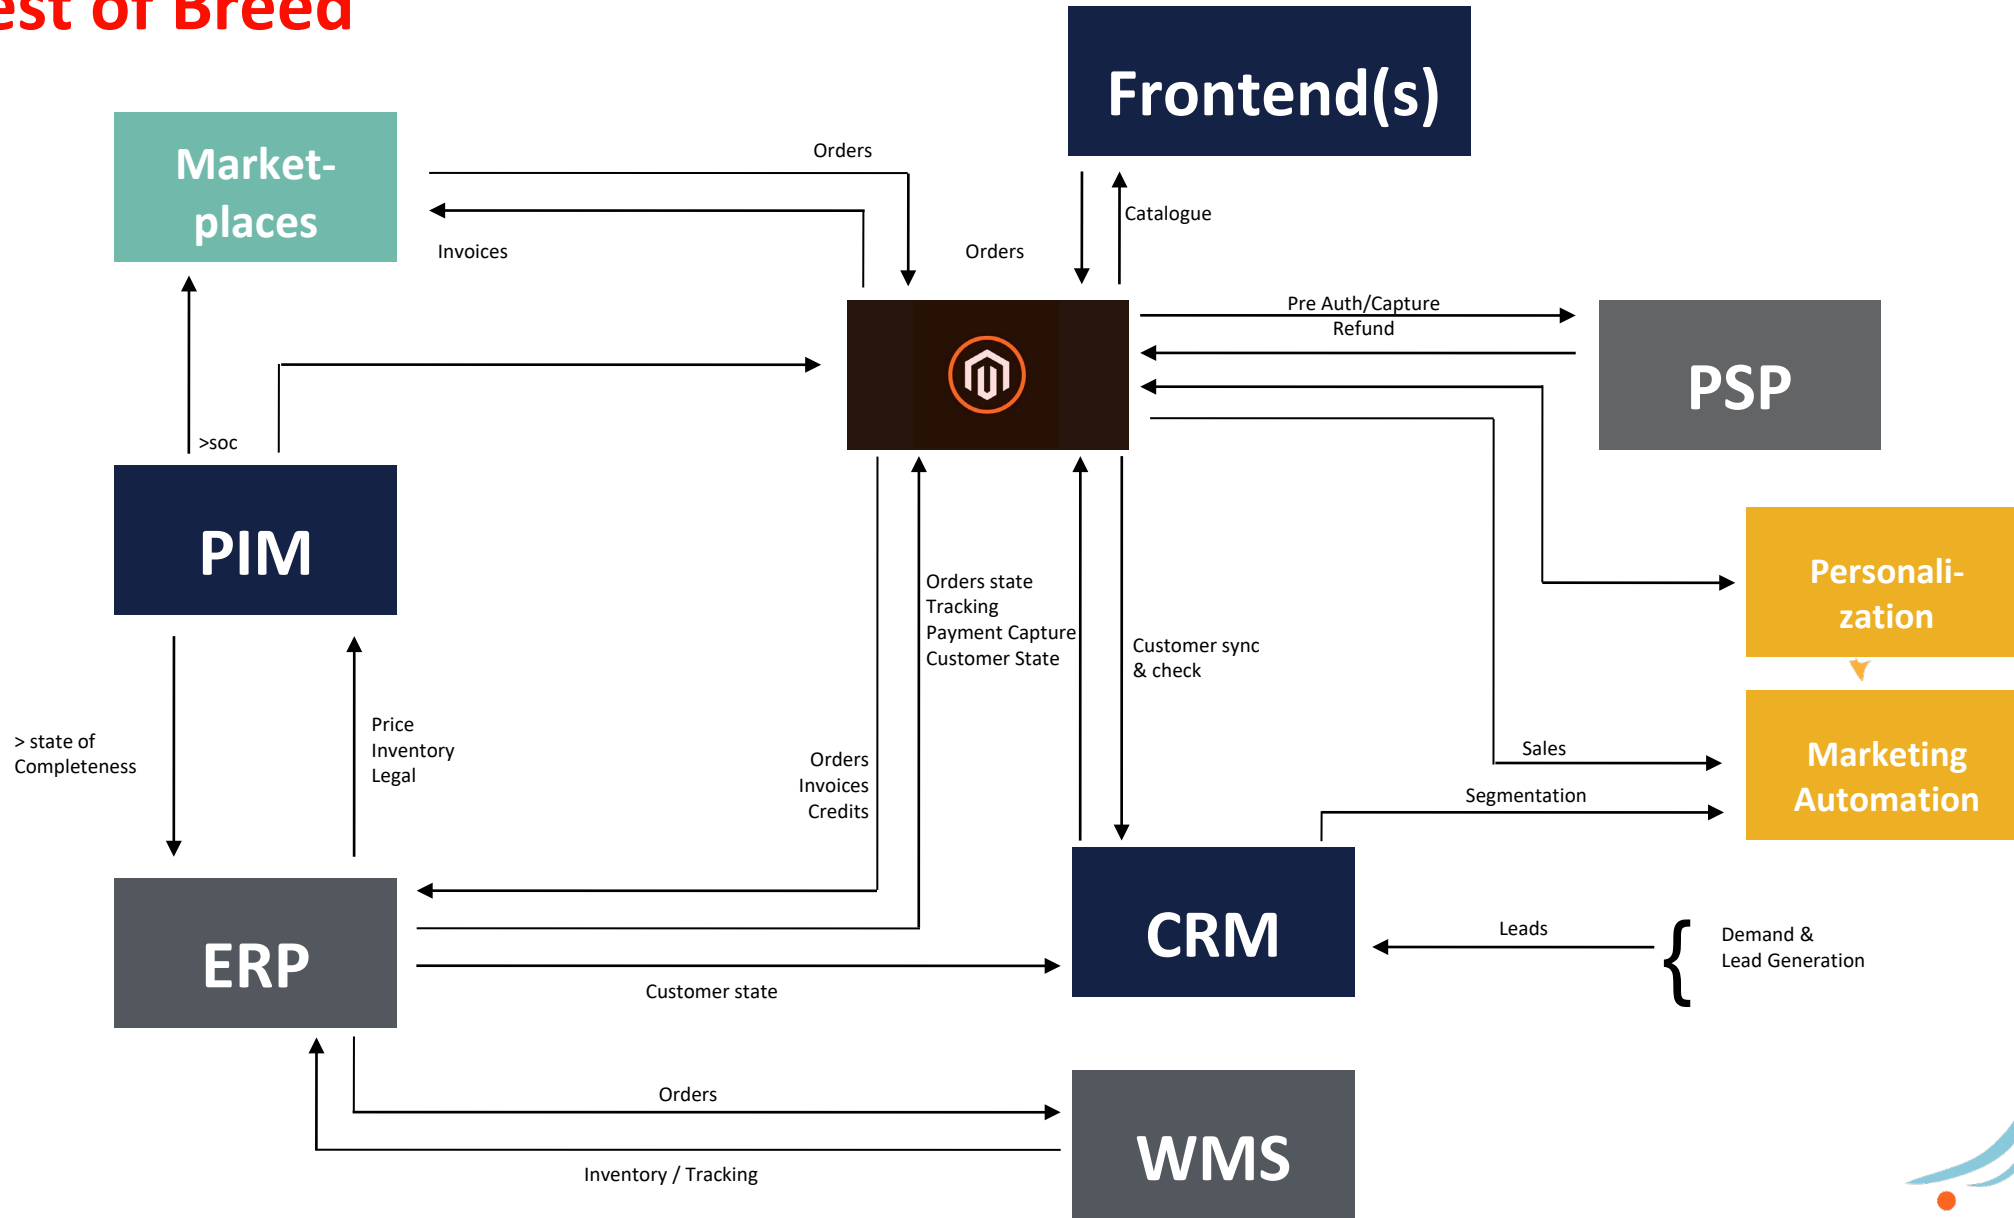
est of Breed

Market-places

Orders

Invoices

Frontend(s)

Catalogue

Orders

Pre Auth/Capture
Refund

PSP

>soc

PIM

Orders state
Tracking
Payment Capture
Customer State

Customer sync
& check

Personali-zation

Marketing Automation

Sales

Segmentation

> state of Completeness

Price
Inventory
Legal

Orders
Invoices
Credits

ERP

CRM

Leads

Demand &
Lead Generation

Customer state

Orders

WMS

Inventory / Tracking